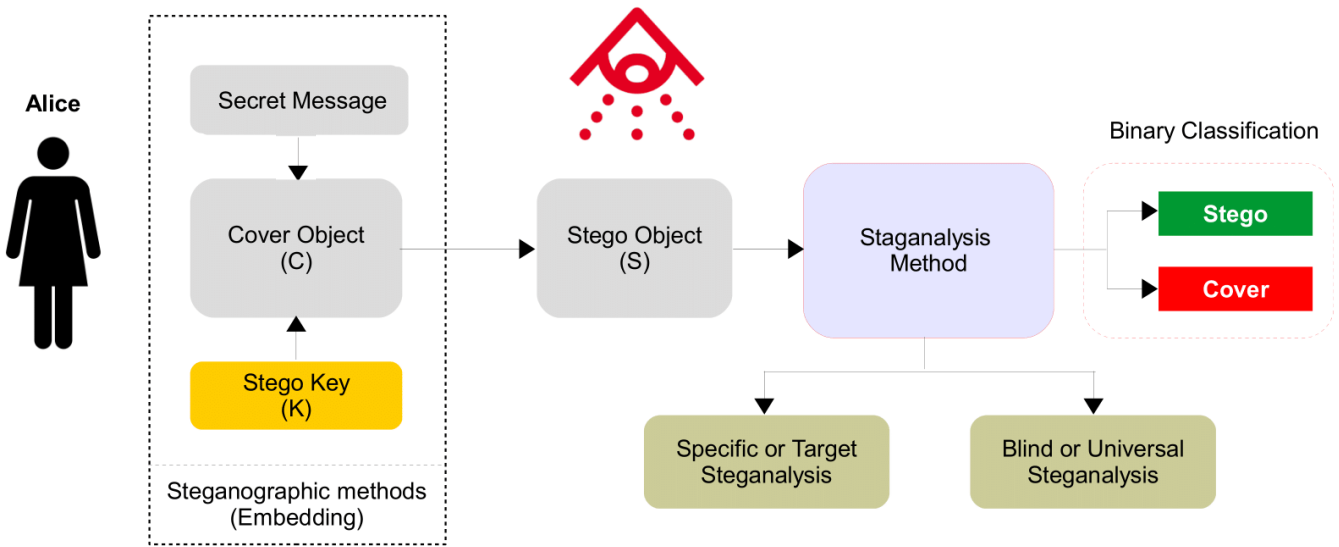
Alice

Secret Message

Cover Object
(C)

Stego Key
(K)

Steganographic methods
(Embedding)

Stego Object
(S)

Staganalysis
Method

Binary Classification

Stego

Cover

Specific or Target
Steganalysis

Blind or Universal
Steganalysis